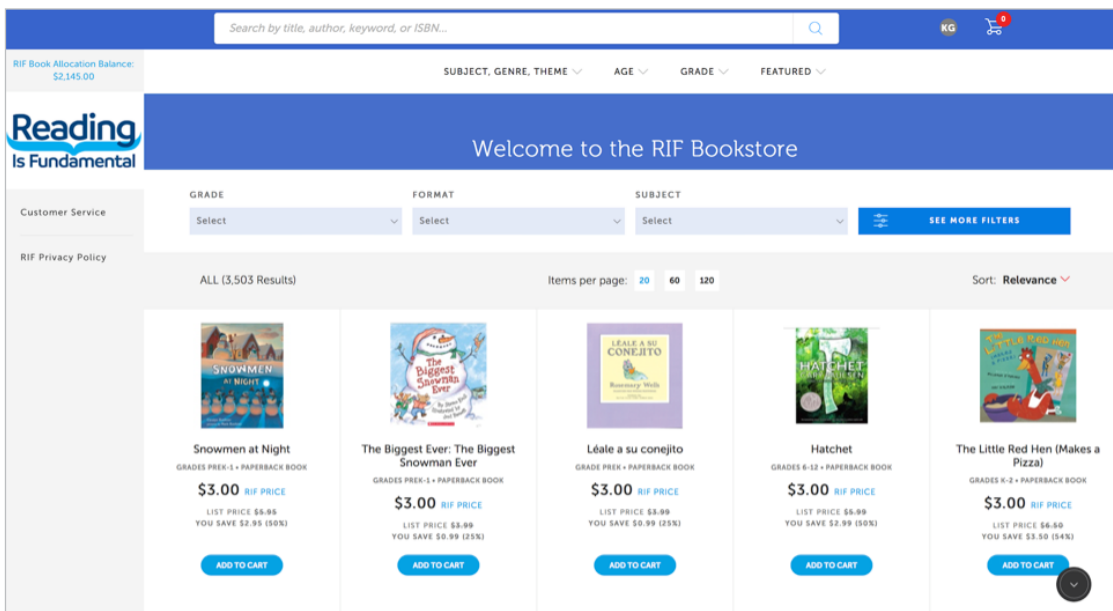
Search by title, author, keyword, or ISBN...

KG 0

RIF Book Allocation Balance: $2,145.00

SUBJECT, GENRE, THEME AGE GRADE FEATURED

Reading Is Fundamental

Customer Service

RIF Privacy Policy

Welcome to the RIF Bookstore

GRADE
Select

FORMAT
Select

SUBJECT
Select

SEE MORE FILTERS

ALL (3,503 Results)

Items per page: 20 60 120

Sort: Relevance

SNOWMEN AT NIGHT

Snowmen at Night
GRADES PREK-1 • PAPERBACK BOOK
$3.00 RIF PRICE
LIST PRICE ~~$5.95~~
YOU SAVE $2.95 (50%)
ADD TO CART

The Biggest Snowman Ever

The Biggest Ever: The Biggest Snowman Ever
GRADES PREK-1 • PAPERBACK BOOK
$3.00 RIF PRICE
LIST PRICE ~~$3.99~~
YOU SAVE $0.99 (25%)
ADD TO CART

LÉALE A SU CONEJITO
Rosemary Wells

Léale a su conejito
GRADE PREK • PAPERBACK BOOK
$3.00 RIF PRICE
LIST PRICE ~~$3.99~~
YOU SAVE $0.99 (25%)
ADD TO CART

HATCHET

Hatchet
GRADES 6-12 • PAPERBACK BOOK
$3.00 RIF PRICE
LIST PRICE ~~$5.99~~
YOU SAVE $2.99 (50%)
ADD TO CART

The Little Red Hen

The Little Red Hen (Makes a Pizza)
GRADES K-2 • PAPERBACK BOOK
$3.00 RIF PRICE
LIST PRICE ~~$6.50~~
YOU SAVE $3.50 (54%)
ADD TO CART